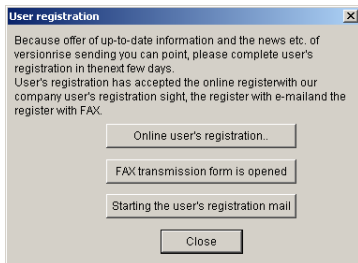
User registration

Because offer of up-to-date information and the news etc. of versionrise sending you can point, please complete user's registration in thenext few days.
User's registration has accepted the online registerwith our company user's registration sight, the register with e-mailand the register with FAX.

Online user's registration..

FAX transmission form is opened

Starting the user's registration mail

Close